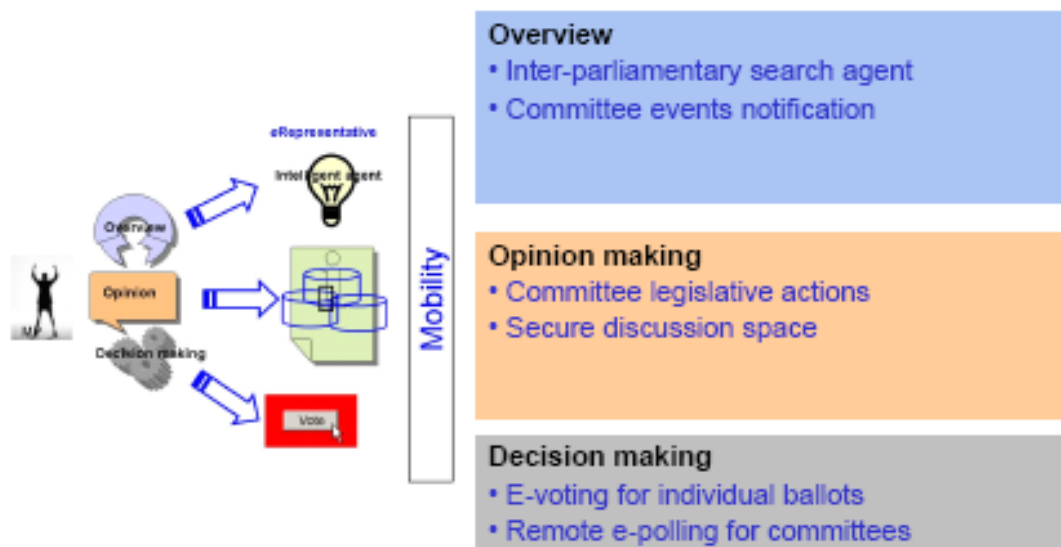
eRepresentative

Intelligent agent

Overview

Opinion

Decision making

MP

Vote

Mobility

Overview
• Inter-parliamentary search agent
• Committee events notification

Opinion making
• Committee legislative actions
• Secure discussion space

Decision making
• E-voting for individual ballots
• Remote e-polling for committees